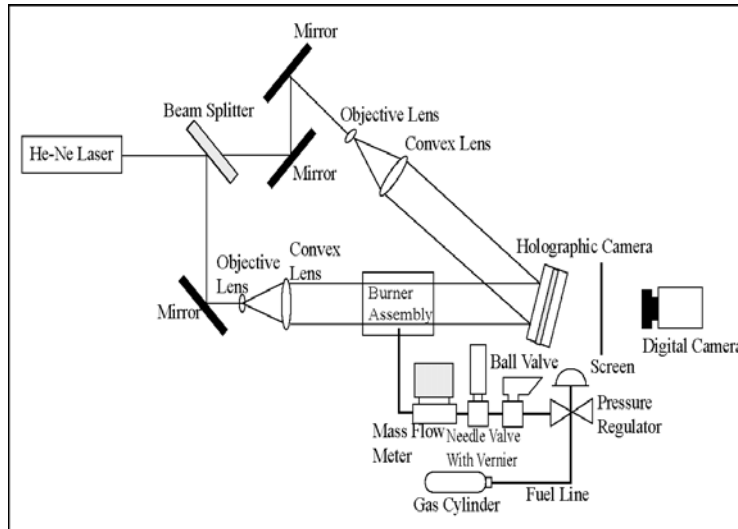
Mirror

Beam Splitter

Objective Lens

Convex Lens

He-Ne Laser

Mirror

Holographic Camera

Convex Lens

Objective Lens

Mirror

Burner Assembly

Digital Camera

Ball Valve

Screen

Pressure Regulator

Mass Flow Meter

Needle Valve With Vernier

Gas Cylinder

Fuel Line